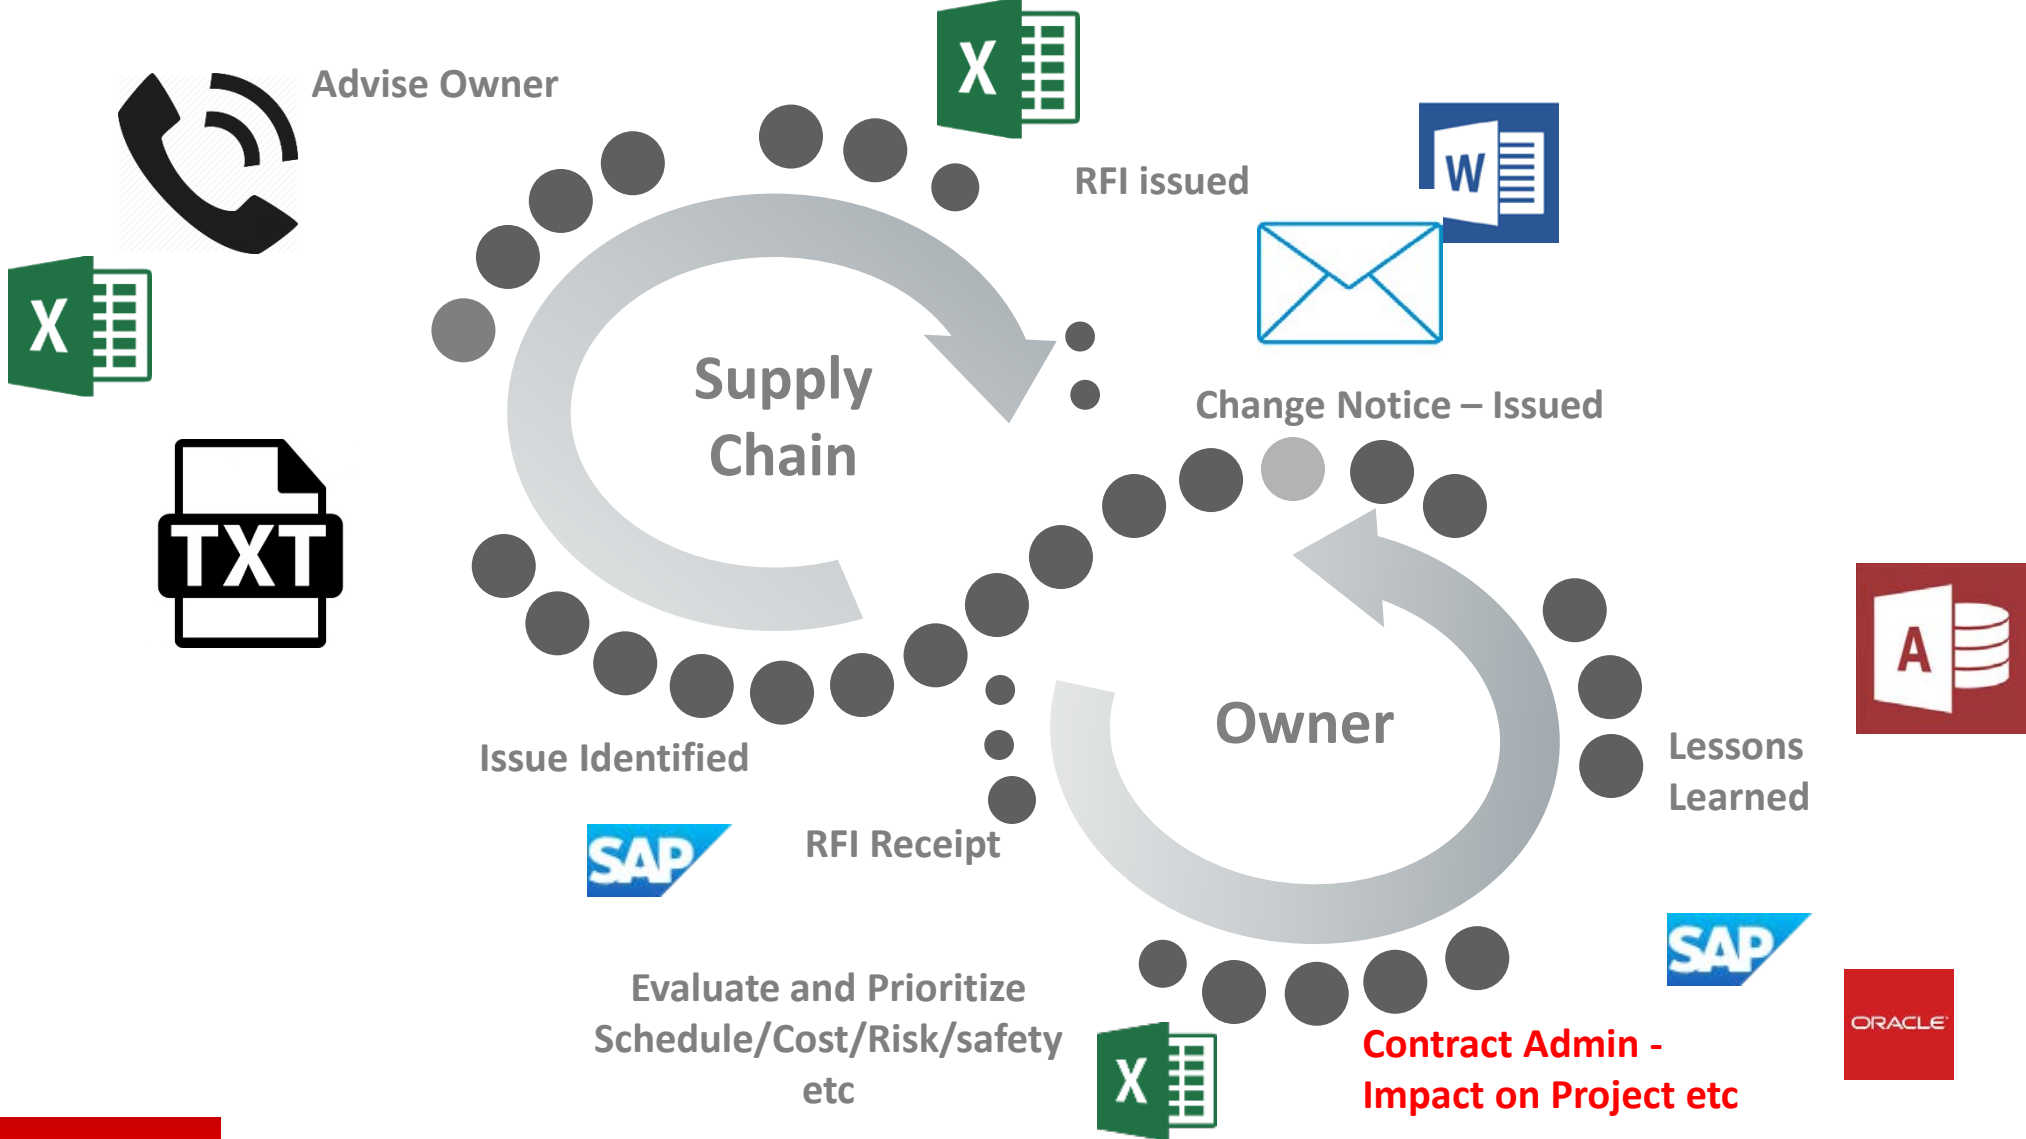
Advise Owner

X

RFI issued

W

X

Supply Chain

Change Notice – Issued

TXT

A

Owner

Lessons Learned

Issue Identified

SAP

RFI Receipt

SAP

Evaluate and Prioritize Schedule/Cost/Risk/safety etc

X

Contract Admin - Impact on Project etc

ORACLE